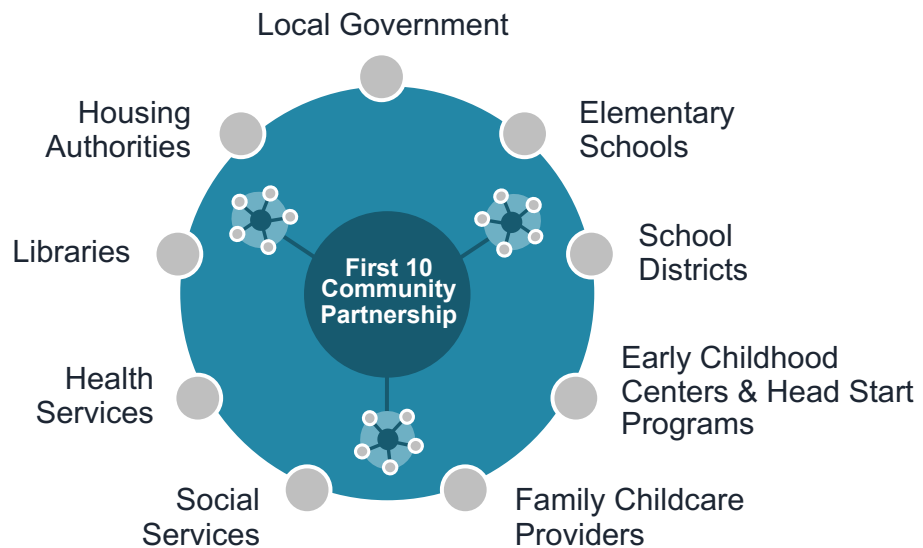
Local Government

Elementary Schools

School Districts

Early Childhood Centers & Head Start Programs

Family Childcare Providers

Social Services

Health Services

Libraries

Housing Authorities

First 10 Community Partnership